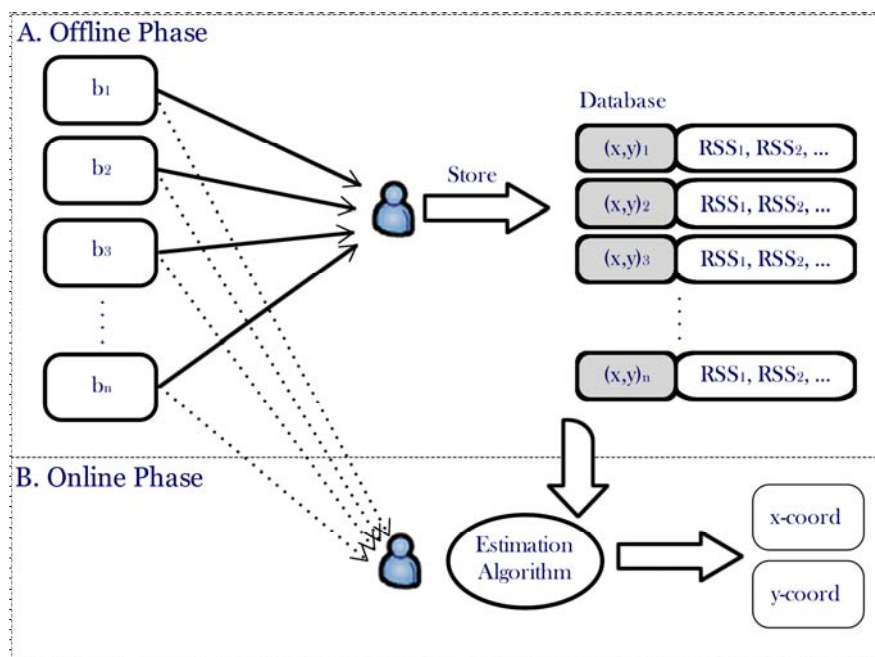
A. Offline Phase

$b_1$

$b_2$

$b_3$

$b_n$

Store

Database

| | |
|---|---|
| $(x,y)_1$ | $RSS_1$, $RSS_2$, ... |
| $(x,y)_2$ | $RSS_1$, $RSS_2$, ... |
| $(x,y)_3$ | $RSS_1$, $RSS_2$, ... |
| $(x,y)_n$ | $RSS_1$, $RSS_2$, ... |

B. Online Phase

Estimation Algorithm

x-coord

y-coord